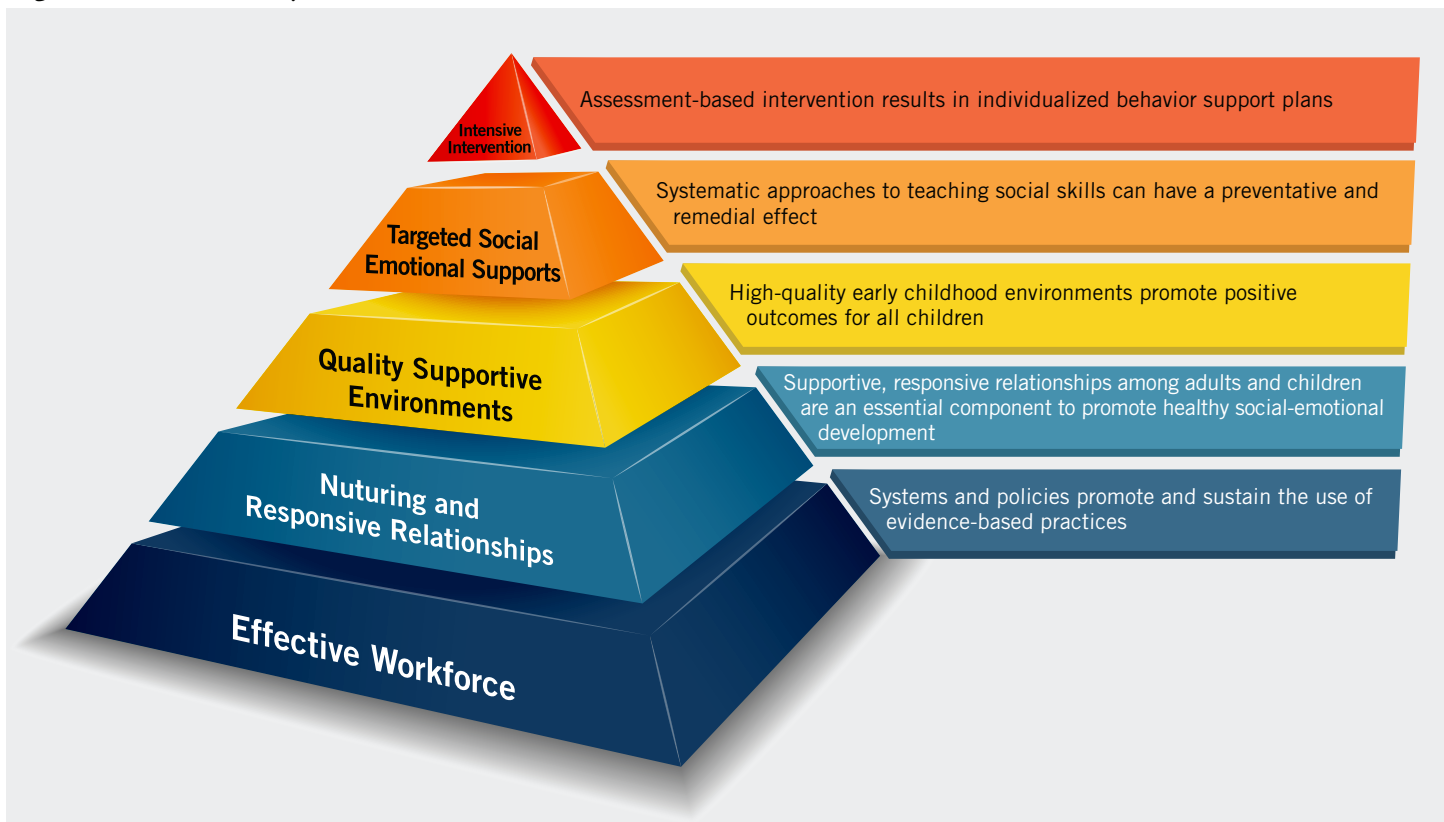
Intensive Intervention

Assessment-based intervention results in individualized behavior support plans

Targeted Social Emotional Supports

Systematic approaches to teaching social skills can have a preventative and remedial effect

Quality Supportive Environments

High-quality early childhood environments promote positive outcomes for all children

Nuturing and Responsive Relationships

Supportive, responsive relationships among adults and children are an essential component to promote healthy social-emotional development

Effective Workforce

Systems and policies promote and sustain the use of evidence-based practices